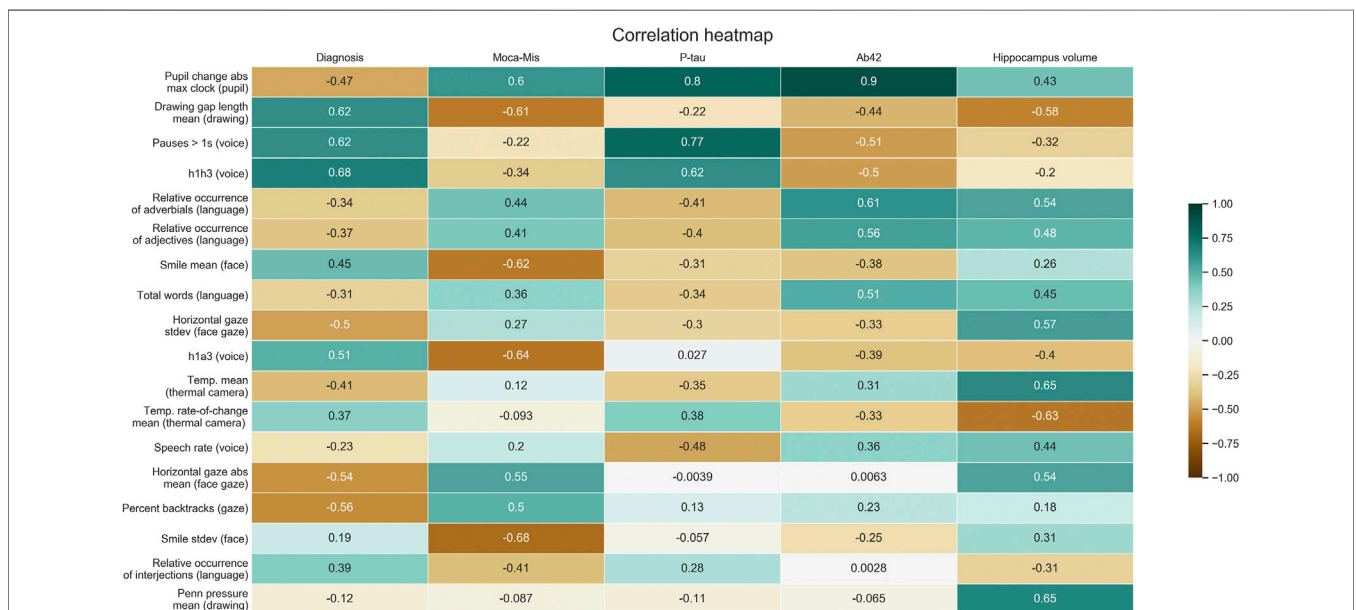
Correlation heatmap

|  | Diagnosis | Moca-Mis | P-tau | Ab42 | Hippocampus volume |
|---|---|---|---|---|---|
| Pupil change abs max clock (pupil) | -0.47 | 0.6 | 0.8 | 0.9 | 0.43 |
| Drawing gap length mean (drawing) | 0.62 | -0.61 | -0.22 | -0.44 | -0.58 |
| Pauses > 1s (voice) | 0.62 | -0.22 | 0.77 | -0.51 | -0.32 |
| h1h3 (voice) | 0.68 | -0.34 | 0.62 | -0.5 | -0.2 |
| Relative occurrence of adverbials (language) | -0.34 | 0.44 | -0.41 | 0.61 | 0.54 |
| Relative occurrence of adjectives (language) | -0.37 | 0.41 | -0.4 | 0.56 | 0.48 |
| Smile mean (face) | 0.45 | -0.62 | -0.31 | -0.38 | 0.26 |
| Total words (language) | -0.31 | 0.36 | -0.34 | 0.51 | 0.45 |
| Horizontal gaze stdev (face gaze) | -0.5 | 0.27 | -0.3 | -0.33 | 0.57 |
| h1a3 (voice) | 0.51 | -0.64 | 0.027 | -0.39 | -0.4 |
| Temp. mean (thermal camera) | -0.41 | 0.12 | -0.35 | 0.31 | 0.65 |
| Temp. rate-of-change mean (thermal camera) | 0.37 | -0.093 | 0.38 | -0.33 | -0.63 |
| Speech rate (voice) | -0.23 | 0.2 | -0.48 | 0.36 | 0.44 |
| Horizontal gaze abs mean (face gaze) | -0.54 | 0.55 | -0.0039 | 0.0063 | 0.54 |
| Percent backtracks (gaze) | -0.56 | 0.5 | 0.13 | 0.23 | 0.18 |
| Smile stdev (face) | 0.19 | -0.68 | -0.057 | -0.25 | 0.31 |
| Relative occurrence of interjections (language) | 0.39 | -0.41 | 0.28 | 0.0028 | -0.31 |
| Penn pressure mean (drawing) | -0.12 | -0.087 | -0.11 | -0.065 | 0.65 |

1.00
0.75
0.50
0.25
0.00
−0.25
−0.50
−0.75
−1.00